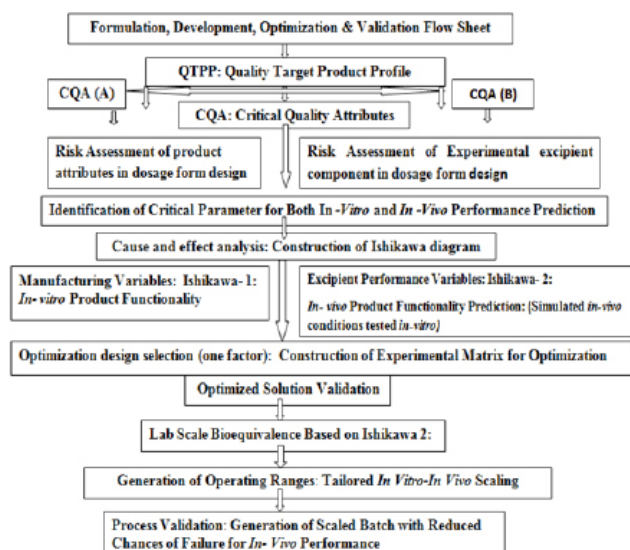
Formulation, Development, Optimization & Validation Flow Sheet

QTPP: Quality Target Product Profile

CQA (A)

CQA (B)

CQA: Critical Quality Attributes

Risk Assessment of product attributes in dosage form design

Risk Assessment of Experimental excipient component in dosage form design

Identification of Critical Parameter for Both In -Vitro and In -Vivo Performance Prediction

Cause and effect analysis: Construction of Ishikawa diagram

Manufacturing Variables: Ishikawa- 1: In- vitro Product Functionality

Excipient Performance Variables: Ishikawa- 2: In- vivo Product Functionality Prediction: [Simulated in-vivo conditions tested in-vitro]

Optimization design selection (one factor): Construction of Experimental Matrix for Optimization

Optimized Solution Validation

Lab Scale Bioequivalence Based on Ishikawa 2:

Generation of Operating Ranges: Tailored In Vitro-In Vivo Scaling

Process Validation: Generation of Scaled Batch with Reduced Chances of Failure for In- Vivo Performance